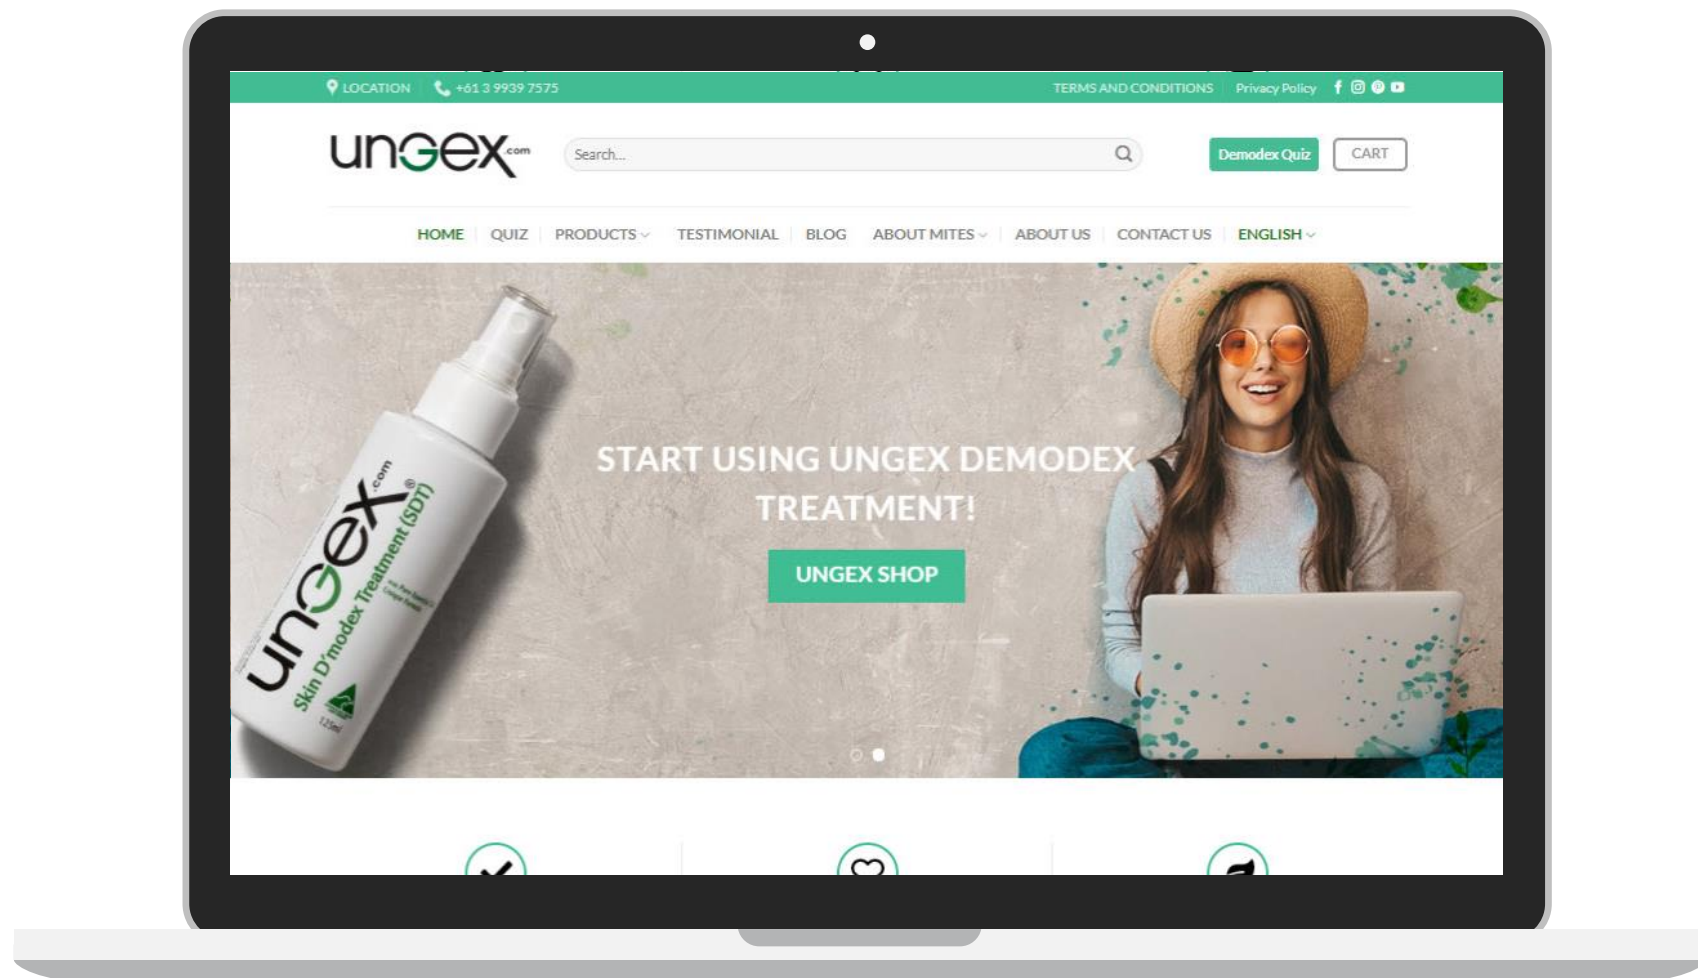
LOCATION +61 3 9939 7575 TERMS AND CONDITIONS Privacy Policy

ungex.com

Search...

Demodex Quiz CART

HOME QUIZ PRODUCTS TESTIMONIAL BLOG ABOUT MITES ABOUT US CONTACT US ENGLISH

ungex.com®
Skin D'modex Treatment (SDT)
125ml

START USING UNGEX DEMODEX TREATMENT!

UNGEX SHOP